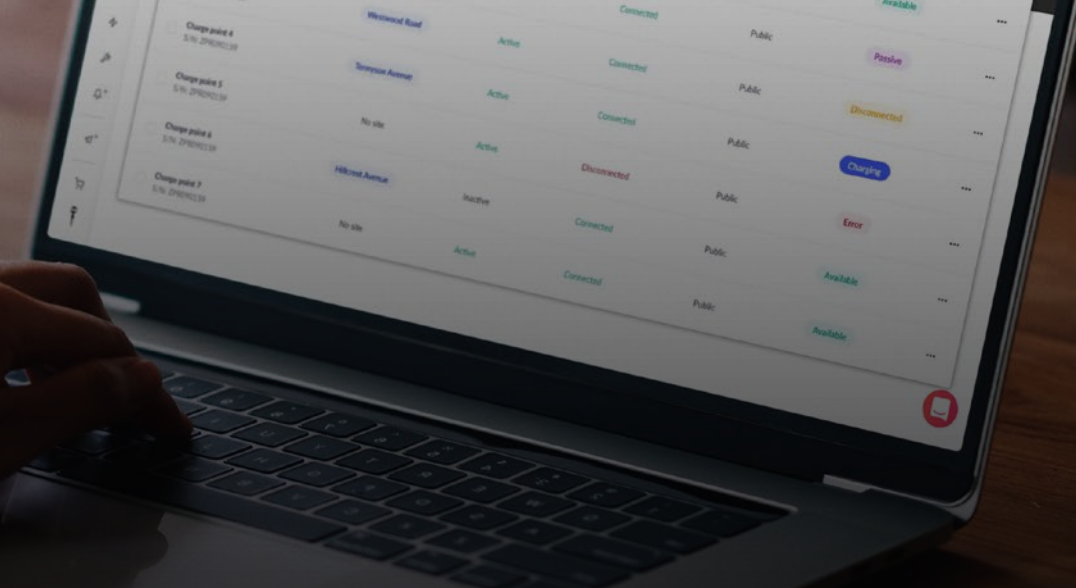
| | | | | | | |
|---|---|---|---|---|---|---|
| | | | Connected | | Available | ... |
| Charge point 4 S/N: ZP8090159 | Westwood Road | Active | Connected | Public | Passive | ... |
| Charge point 5 S/N: ZP8090159 | Tennyson Avenue | Active | Connected | Public | Disconnected | ... |
| Charge point 6 S/N: ZP8090159 | No site | Active | Disconnected | Public | Charging | ... |
| Charge point 7 S/N: ZP8090159 | Hillcrest Avenue | Inactive | Connected | Public | Error | ... |
| | No site | Active | Connected | Public | Available | ... |
| | | | | Public | Available | ... |